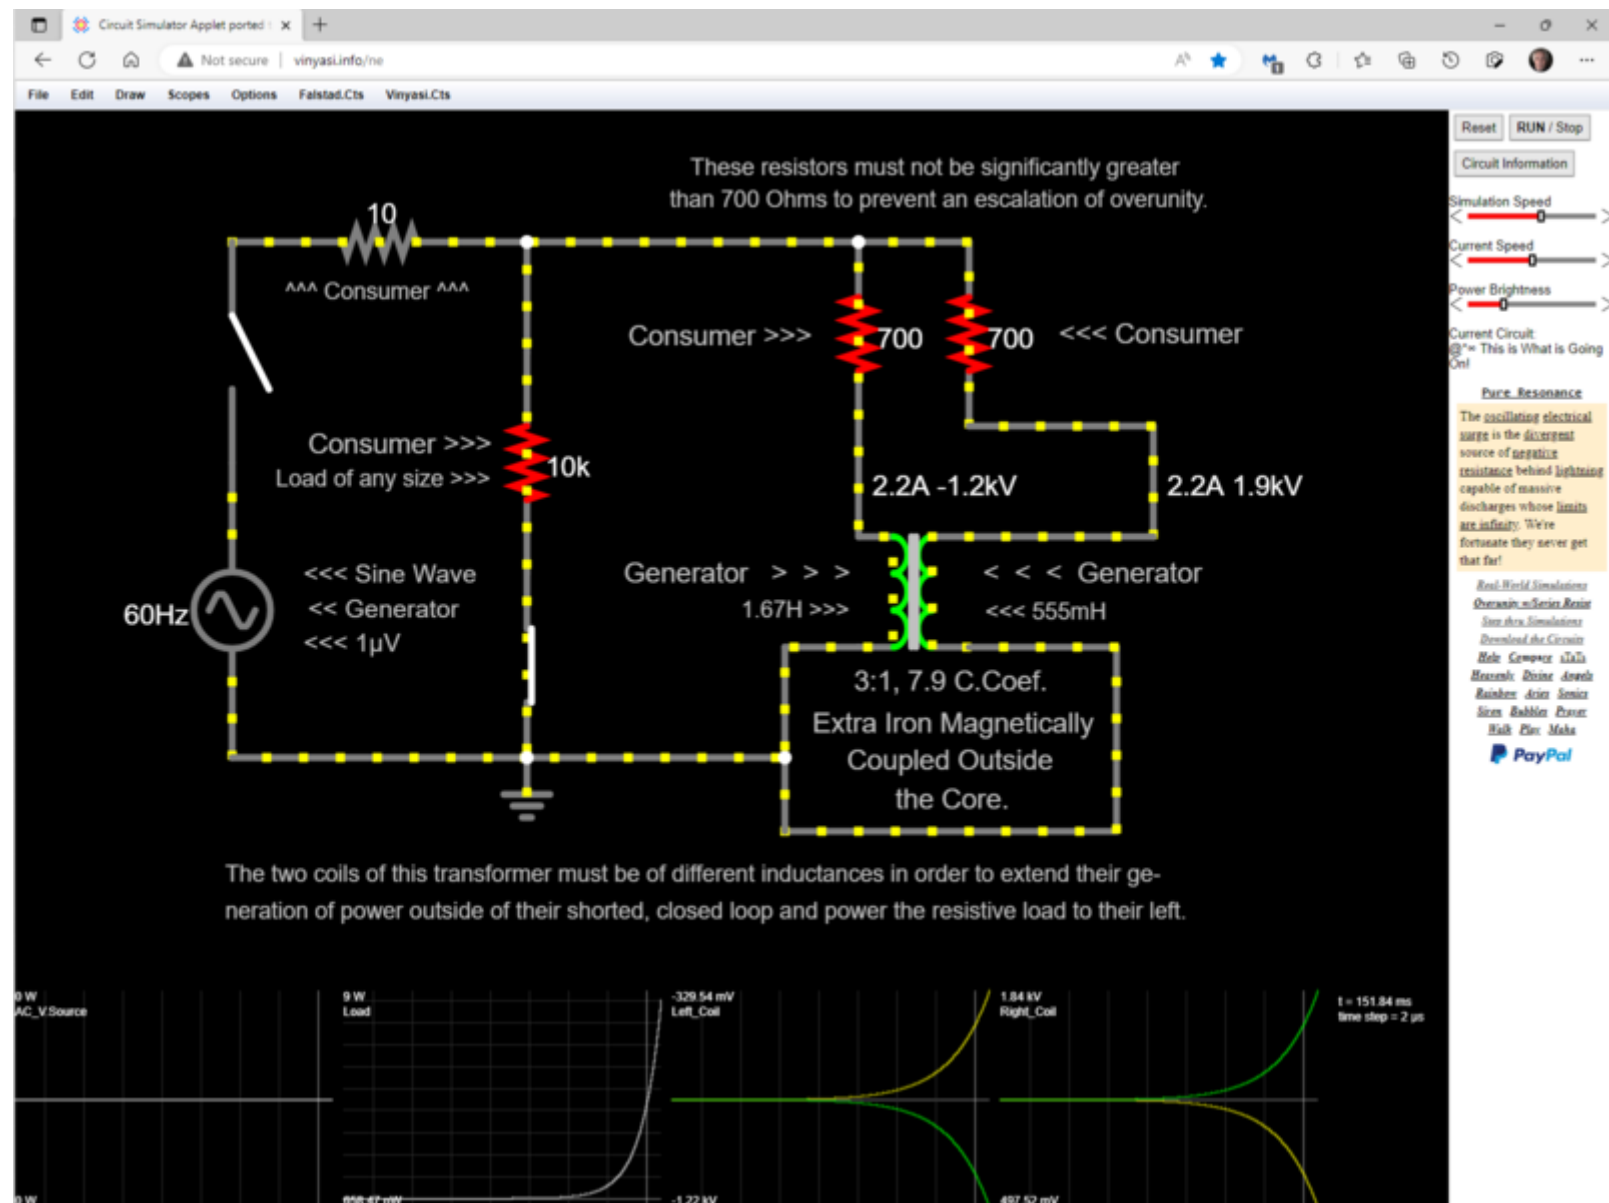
Circuit Simulator Applet ported t ×
Not secure | vinyasi.info/ne
File Edit Draw Scopes Options Falstad.Cts Vinyasi.Cts

These resistors must not be significantly greater than 700 Ohms to prevent an escalation of overunity.

10
^^^ Consumer ^^^
Consumer >>> 700 700 <<< Consumer
Consumer >>>
Load of any size >>> 10k
2.2A -1.2kV
2.2A 1.9kV
60Hz
<<< Sine Wave
<< Generator
<<< 1μV
Generator > > >
1.67H >>>
< < < Generator
<<< 555mH
3:1, 7.9 C.Coef.
Extra Iron Magnetically Coupled Outside the Core.

The two coils of this transformer must be of different inductances in order to extend their generation of power outside of their shorted, closed loop and power the resistive load to their left.

0 W
AC_V.Source
0 W
9 W
Load
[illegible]
-329.54 mV
Left_Coil
-1.22 kV
1.84 kV
Right_Coil
497.52 mV
t = 151.84 ms
time step = 2 μs

Reset
RUN / Stop
Circuit Information
Simulation Speed
Current Speed
Power Brightness
Current Circuit:
@^= This is What is Going On!
Pure Resonance
The oscillating electrical surge is the divergent source of negative resistance behind lightning capable of massive discharges whose limits are infinity. We're fortunate they never get that far!
Real-World Simulations
Overunity w/Series Resis
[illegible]
Download the Circuits
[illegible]
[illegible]
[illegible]
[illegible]
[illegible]
PayPal